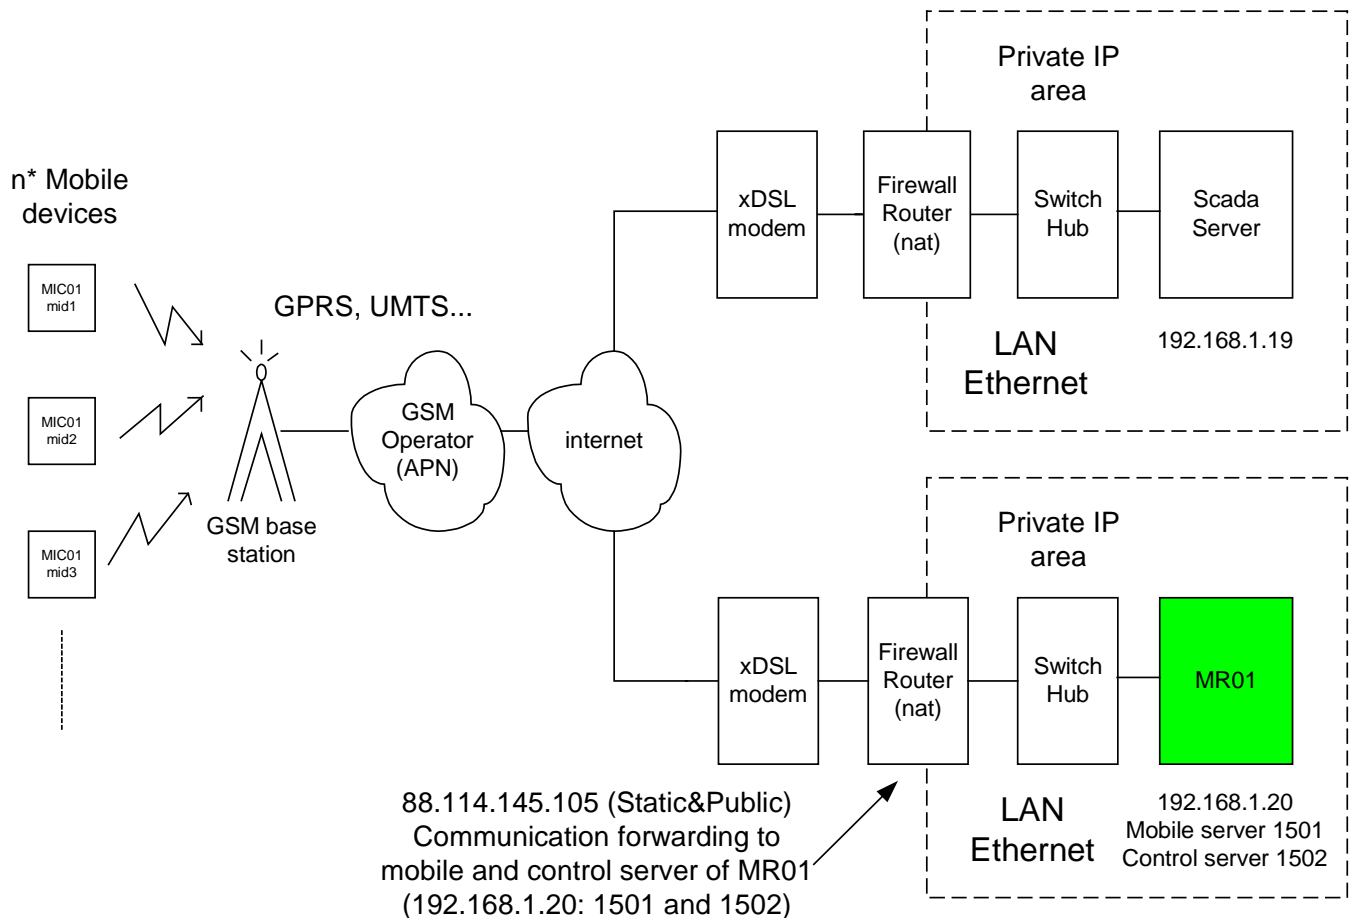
n* Mobile devices

MIC01
mid1

MIC01
mid2

MIC01
mid3

GPRS, UMTS...

GSM base station

GSM Operator (APN)

internet

Private IP area

xDSL modem

Firewall Router (nat)

Switch Hub

Scada Server

LAN Ethernet

192.168.1.19

Private IP area

xDSL modem

Firewall Router (nat)

Switch Hub

MR01

LAN Ethernet

192.168.1.20
Mobile server 1501
Control server 1502

88.114.145.105 (Static&Public)
Communication forwarding to mobile and control server of MR01 (192.168.1.20: 1501 and 1502)